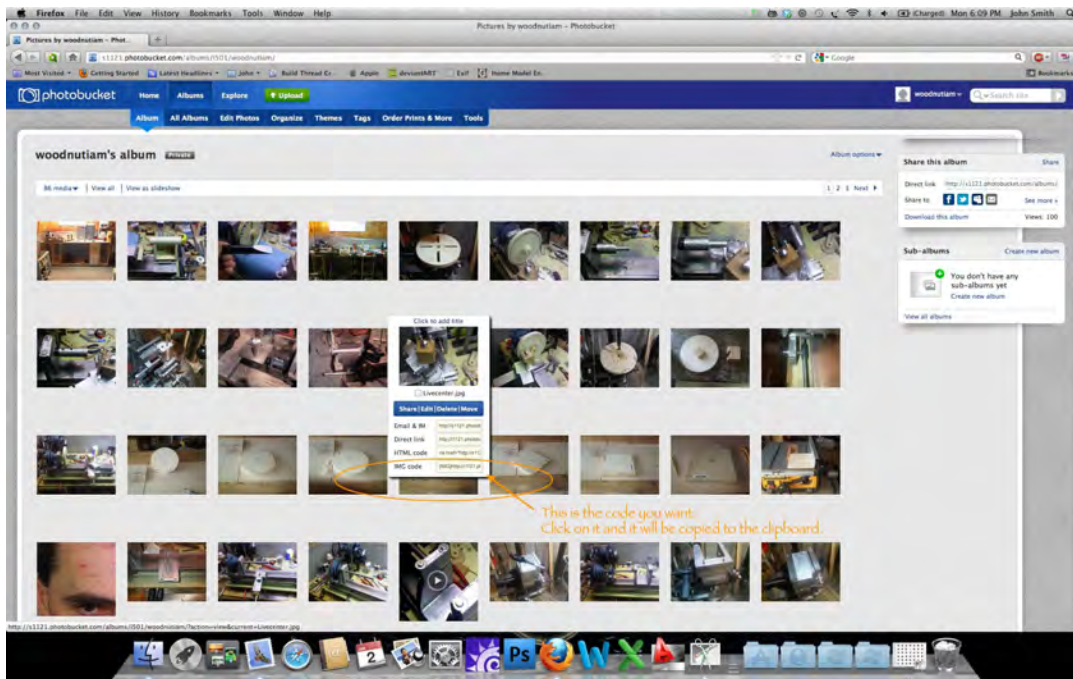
Firefox File Edit View History Bookmarks Tools Window Help

(Charged) Mon 6:09 PM John Smith

Pictures by woodnutiam - Photobucket

Pictures by woodnutiam - Phot...

s1121.photobucket.com/albums/l501/woodnutiam/

Google

Most Visited Getting Started Latest Headlines John Build Thread Cr... Apple deviantART Exif Home Model En...

Bookmarks

photobucket Home Albums Explore Upload

woodnutiam Search

Album All Albums Edit Photos Organize Themes Tags Order Prints & More Tools

woodnutiam's album Private

Album options

86 media | View all | View as slideshow

1 2 3 Next

Share this album Share

Direct link http://s1121.photobucket.com/albums/

Share to See more

Download this album Views: 100

Sub-albums Create new album

You don't have any sub-albums yet

Create new album

View all albums

Click to add title

Livecenter.jpg

Share | Edit | Delete | Move

Email & IM http://s1121.photo

Direct link http://i1121.photob

HTML code <a href="http://s11

IMG code [IMG]http://i1121.ph

This is the code you want.
Click on it and it will be copied to the clipboard.

http://s1121.photobucket.com/albums/l501/woodnutiam/?action=view&current=Livecenter.jpg